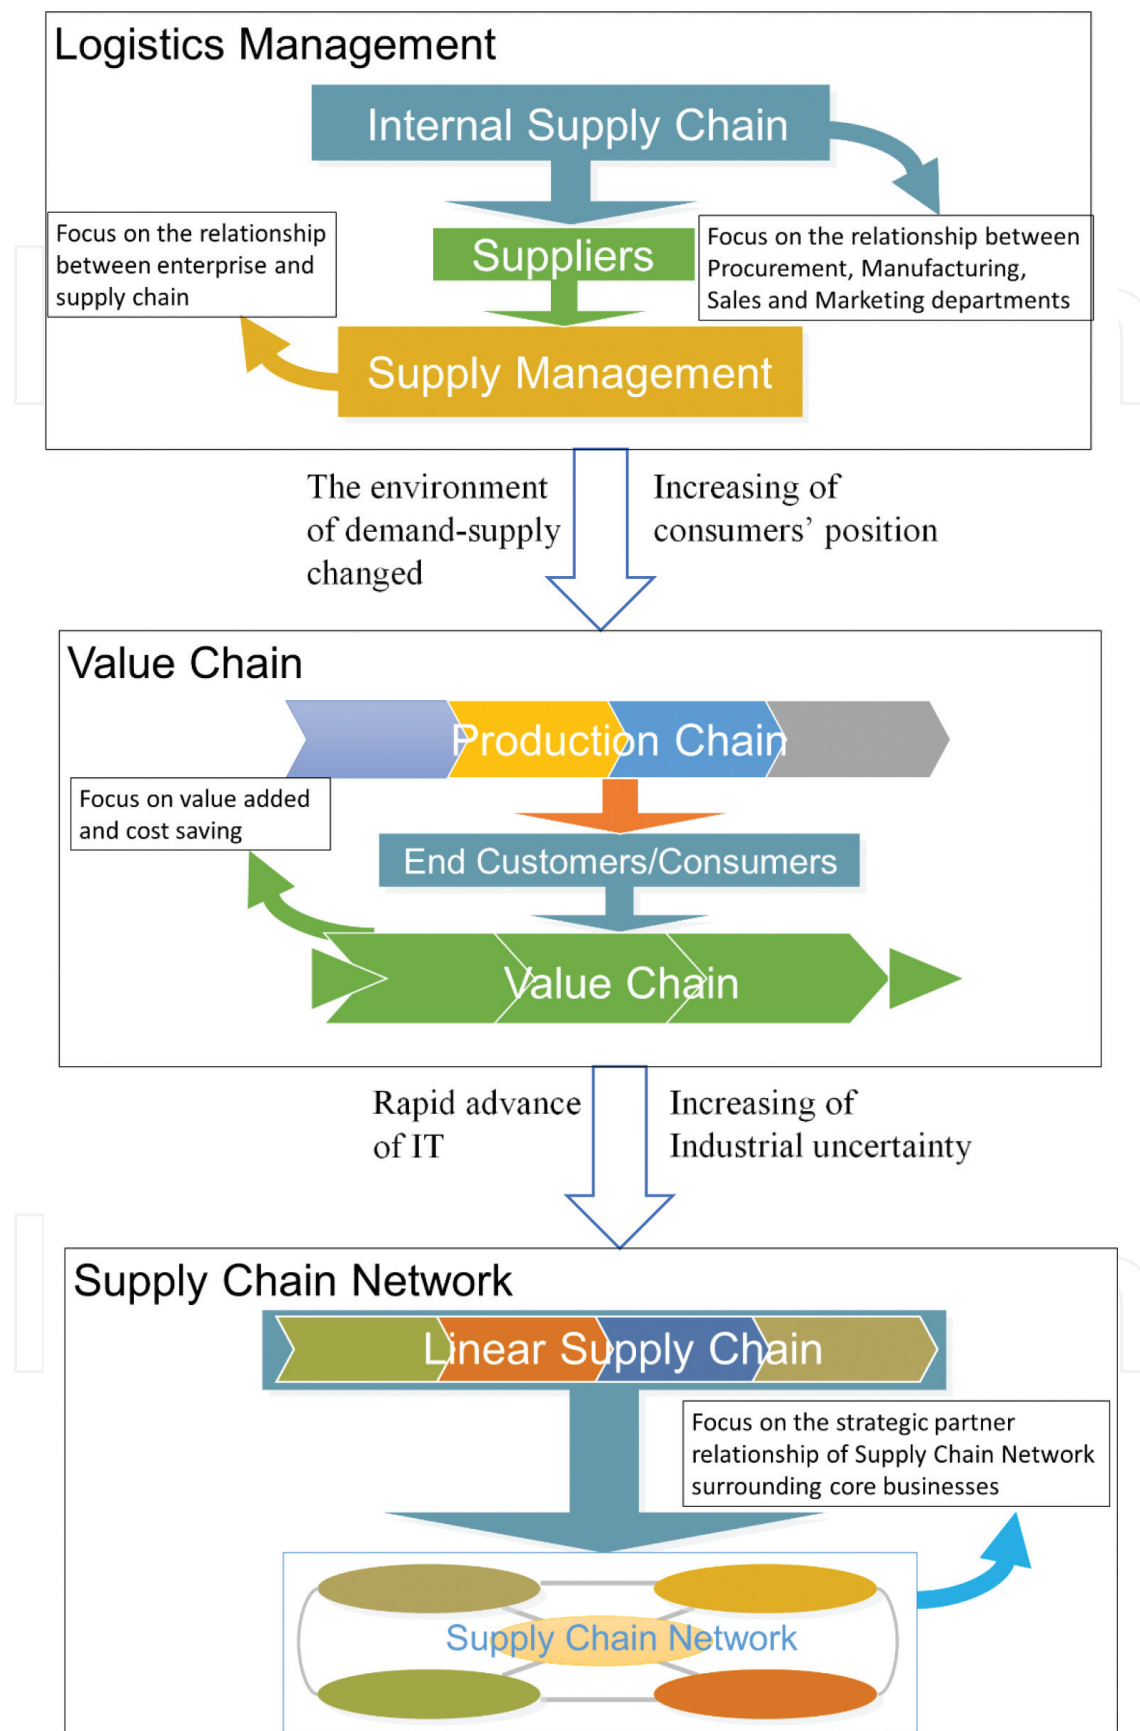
Logistics Management

Internal Supply Chain

Focus on the relationship between enterprise and supply chain

Suppliers

Focus on the relationship between Procurement, Manufacturing, Sales and Marketing departments

Supply Management

The environment of demand-supply changed

Increasing of consumers' position

Value Chain

Production Chain

Focus on value added and cost saving

End Customers/Consumers

Value Chain

Rapid advance of IT

Increasing of Industrial uncertainty

Supply Chain Network

Linear Supply Chain

Focus on the strategic partner relationship of Supply Chain Network surrounding core businesses

Supply Chain Network